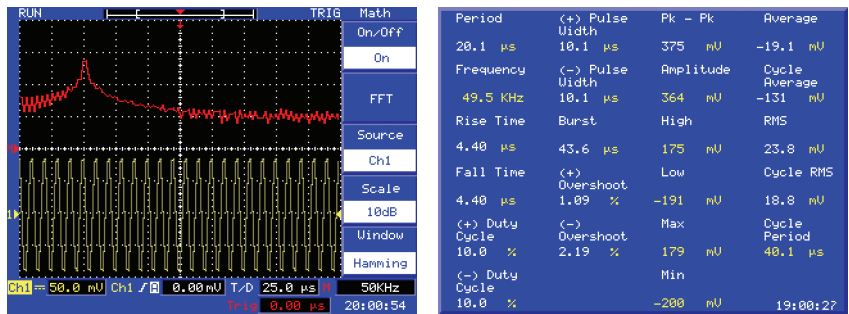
RUN TRIG Math

On/Off
On
FFT
Source
Ch1
Scale
10dB
Window
Hamming

Ch1 ═ 50.0 mV Ch1 ƒ 0.00mV T/D 25.0 µs M 50KHz
Trig 0.00 µs 20:00:54

| Period | (+) Pulse Width | Pk - Pk | Average |
|---|---|---|---|
| 20.1 µs | 10.1 µs | 375 mV | -19.1 mV |
| Frequency | (-) Pulse Width | Amplitude | Cycle Average |
| 49.5 KHz | 10.1 µs | 364 mV | -131 mV |
| Rise Time | Burst | High | RMS |
| 4.40 µs | 43.6 µs | 175 mV | 23.8 mV |
| Fall Time | (+) Overshoot | Low | Cycle RMS |
| 4.40 µs | 1.09 % | -191 mV | 18.8 mV |
| (+) Duty Cycle | (-) Overshoot | Max | Cycle Period |
| 10.0 % | 2.19 % | 179 mV | 40.1 µs |
| (-) Duty Cycle | | Min | |
| 10.0 % | | -200 mV | 19:00:27 |